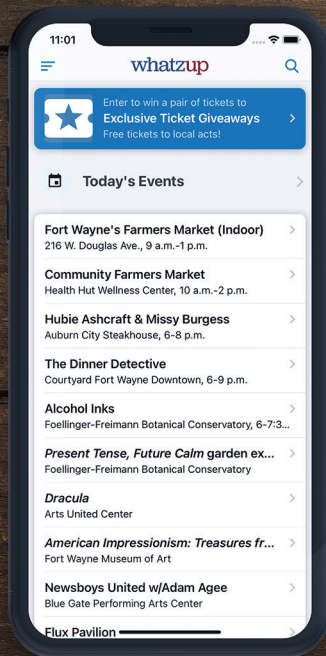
11:01

whatzup

Enter to win a pair of tickets to
Exclusive Ticket Giveaways
Free tickets to local acts!

Today's Events

Fort Wayne's Farmers Market (Indoor)
216 W. Douglas Ave., 9 a.m.-1 p.m.

Community Farmers Market
Health Hut Wellness Center, 10 a.m.-2 p.m.

Hubie Ashcraft & Missy Burgess
Auburn City Steakhouse, 6-8 p.m.

The Dinner Detective
Courtyard Fort Wayne Downtown, 6-9 p.m.

Alcohol Inks
Foellinger-Freimann Botanical Conservatory, 6-7:3...

Present Tense, Future Calm garden ex...
Foellinger-Freimann Botanical Conservatory

Dracula
Arts United Center

American Impressionism: Treasures fr...
Fort Wayne Museum of Art

Newsboys United w/Adam Agee
Blue Gate Performing Arts Center

Flux Pavilion